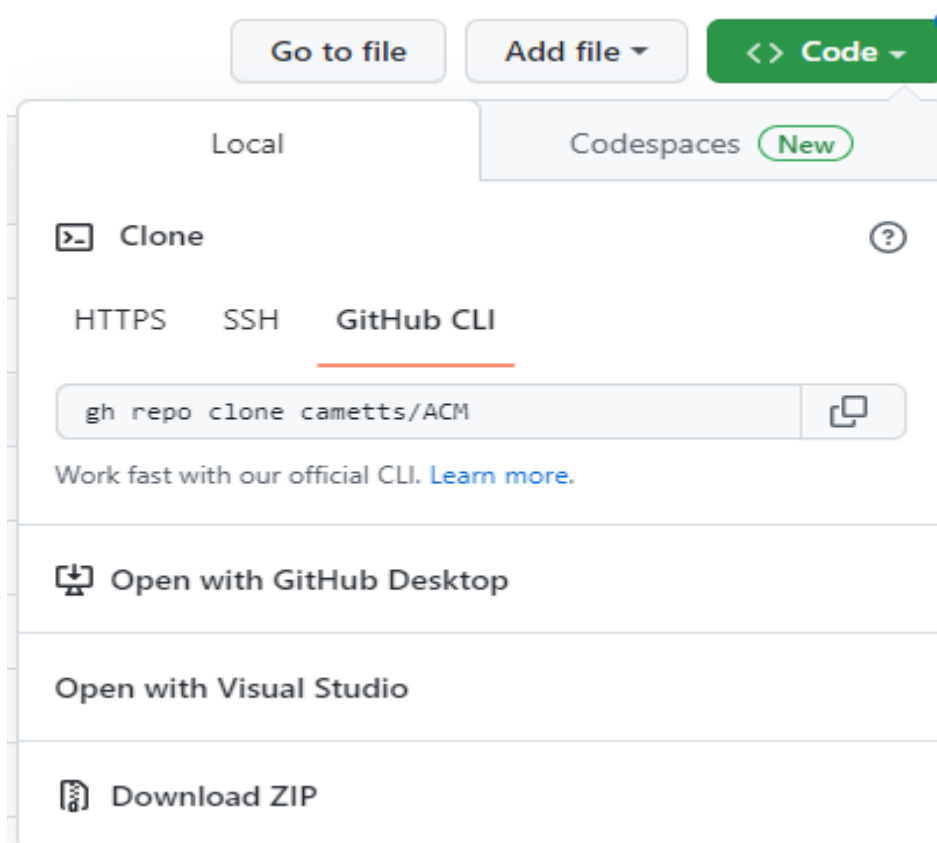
Go to file

Add file

<> Code

Local

Codespaces New

Clone

HTTPS SSH GitHub CLI

gh repo clone cametts/ACM

Work fast with our official CLI. Learn more.

Open with GitHub Desktop

Open with Visual Studio

Download ZIP